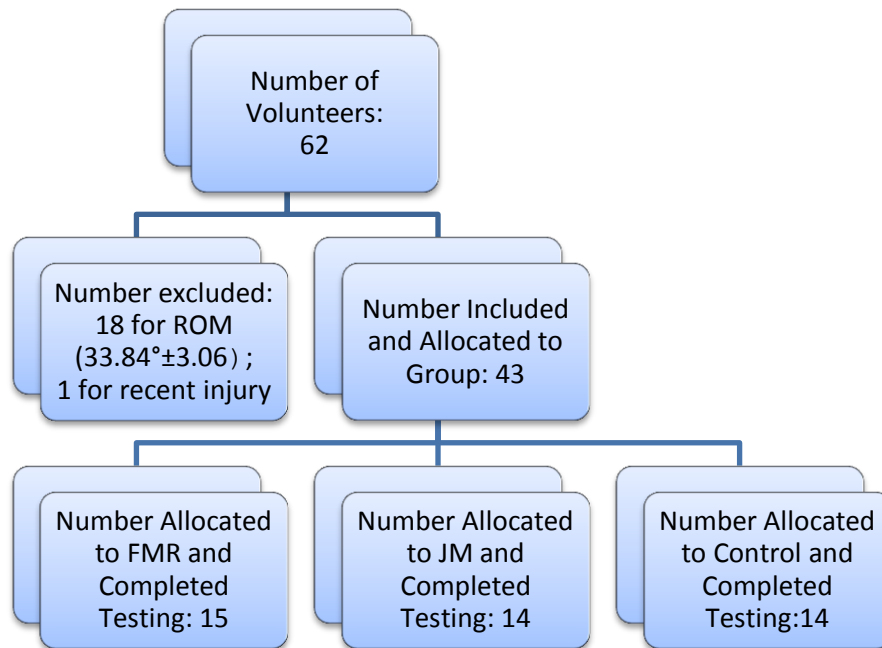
Number of Volunteers: 62

Number excluded: 18 for ROM (33.84°±3.06）; 1 for recent injury

Number Included and Allocated to Group: 43

Number Allocated to FMR and Completed Testing: 15

Number Allocated to JM and Completed Testing: 14

Number Allocated to Control and Completed Testing:14